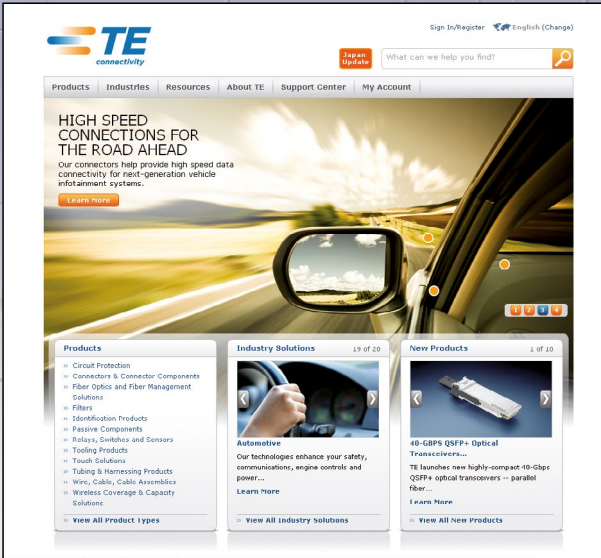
TE connectivity

Sign In/Register English (Change)

Japan Update

What can we help you find?

Products | Industries | Resources | About TE | Support Center | My Account

HIGH SPEED CONNECTIONS FOR THE ROAD AHEAD

Our connectors help provide high speed data connectivity for next-generation vehicle infotainment systems.

Learn More

1 2 3 4

Products

» Circuit Protection
» Connectors & Connector Components
» Fiber Optics and Fiber Management Solutions
» Filters
» Identification Products
» Passive Components
» Relays, Switches and Sensors
» Tooling Products
» Touch Solutions
» Tubing & Harnessing Products
» Wire, Cable, Cable Assemblies
» Wireless Coverage & Capacity Solutions

» View All Product Types

Industry Solutions 19 of 20

Automotive

Our technologies enhance your safety, communications, engine controls and power...

Learn More

» View All Industry Solutions

New Products 1 of 10

40-GBPS QSFP+ Optical Transceivers...

TE launches new highly-compact 40-Gbps QSFP+ optical transceivers -- parallel fiber...

Learn More

» View All New Products